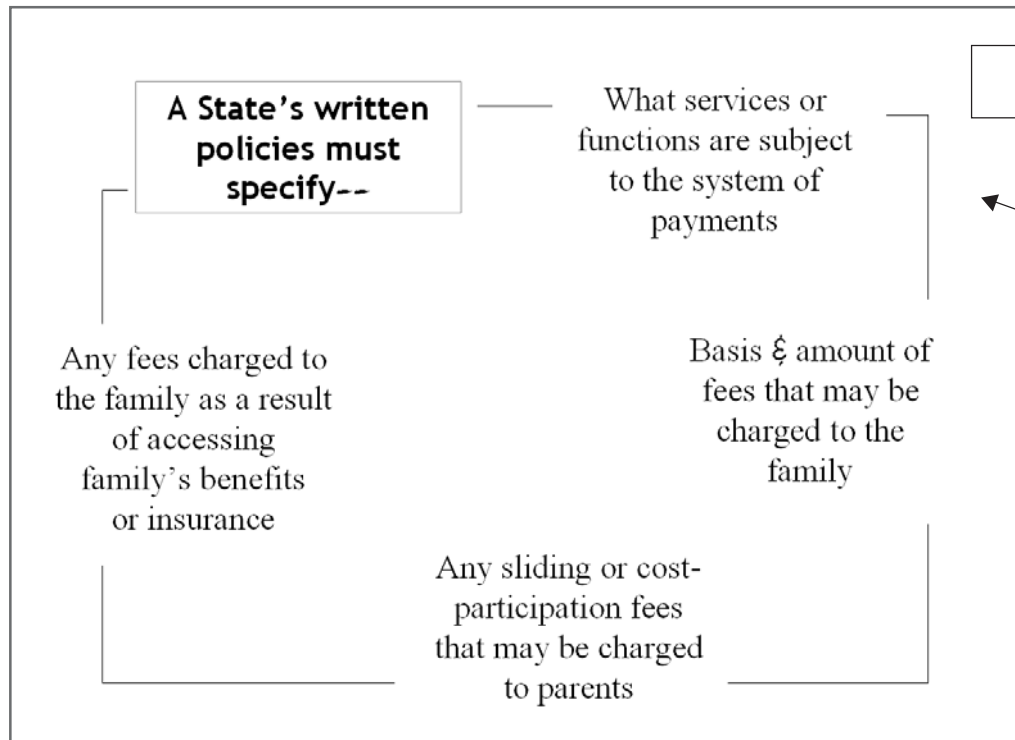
A State's written policies must specify--

What services or functions are subject to the system of payments

Basis & amount of fees that may be charged to the family

Any sliding or cost-participation fees that may be charged to parents

Any fees charged to the family as a result of accessing family's benefits or insurance